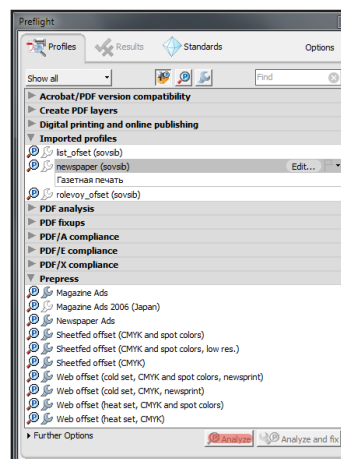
Preflight

Profiles
Results
Standards
Options

Show all
Find

Acrobat/PDF version compatibility
Create PDF layers
Digital printing and online publishing
Imported profiles
list_ofset (sovsib)
newspaper (sovsib)
Edit...
Газетная печать
rolevoy_ofset (sovsib)
PDF analysis
PDF fixups
PDF/A compliance
PDF/E compliance
PDF/X compliance
Prepress
Magazine Ads
Magazine Ads 2006 (Japan)
Newspaper Ads
Sheetfed offset (CMYK and spot colors)
Sheetfed offset (CMYK and spot colors, low res.)
Sheetfed offset (CMYK)
Web offset (cold set, CMYK and spot colors, newsprint)
Web offset (cold set, CMYK, newsprint)
Web offset (heat set, CMYK and spot colors)
Web offset (heat set, CMYK)

Further Options
Analyze
Analyze and fix